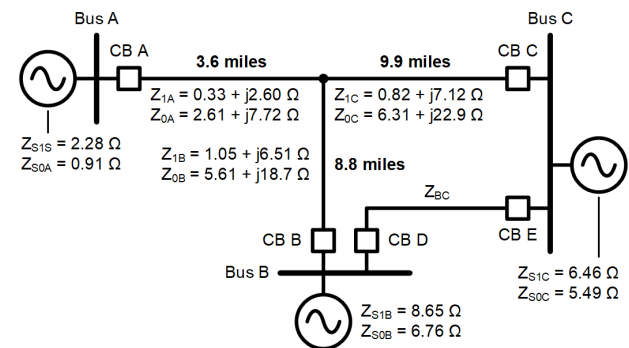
Bus A

CB A

3.6 miles

9.9 miles

CB C

Bus C

$Z_{1A} = 0.33 + j2.60\ \Omega$
$Z_{0A} = 2.61 + j7.72\ \Omega$

$Z_{1C} = 0.82 + j7.12\ \Omega$
$Z_{0C} = 6.31 + j22.9\ \Omega$

$Z_{S1S} = 2.28\ \Omega$
$Z_{S0A} = 0.91\ \Omega$

$Z_{1B} = 1.05 + j6.51\ \Omega$
$Z_{0B} = 5.61 + j18.7\ \Omega$

8.8 miles

$Z_{BC}$

CB B

CB D

CB E

Bus B

$Z_{S1C} = 6.46\ \Omega$
$Z_{S0C} = 5.49\ \Omega$

$Z_{S1B} = 8.65\ \Omega$
$Z_{S0B} = 6.76\ \Omega$